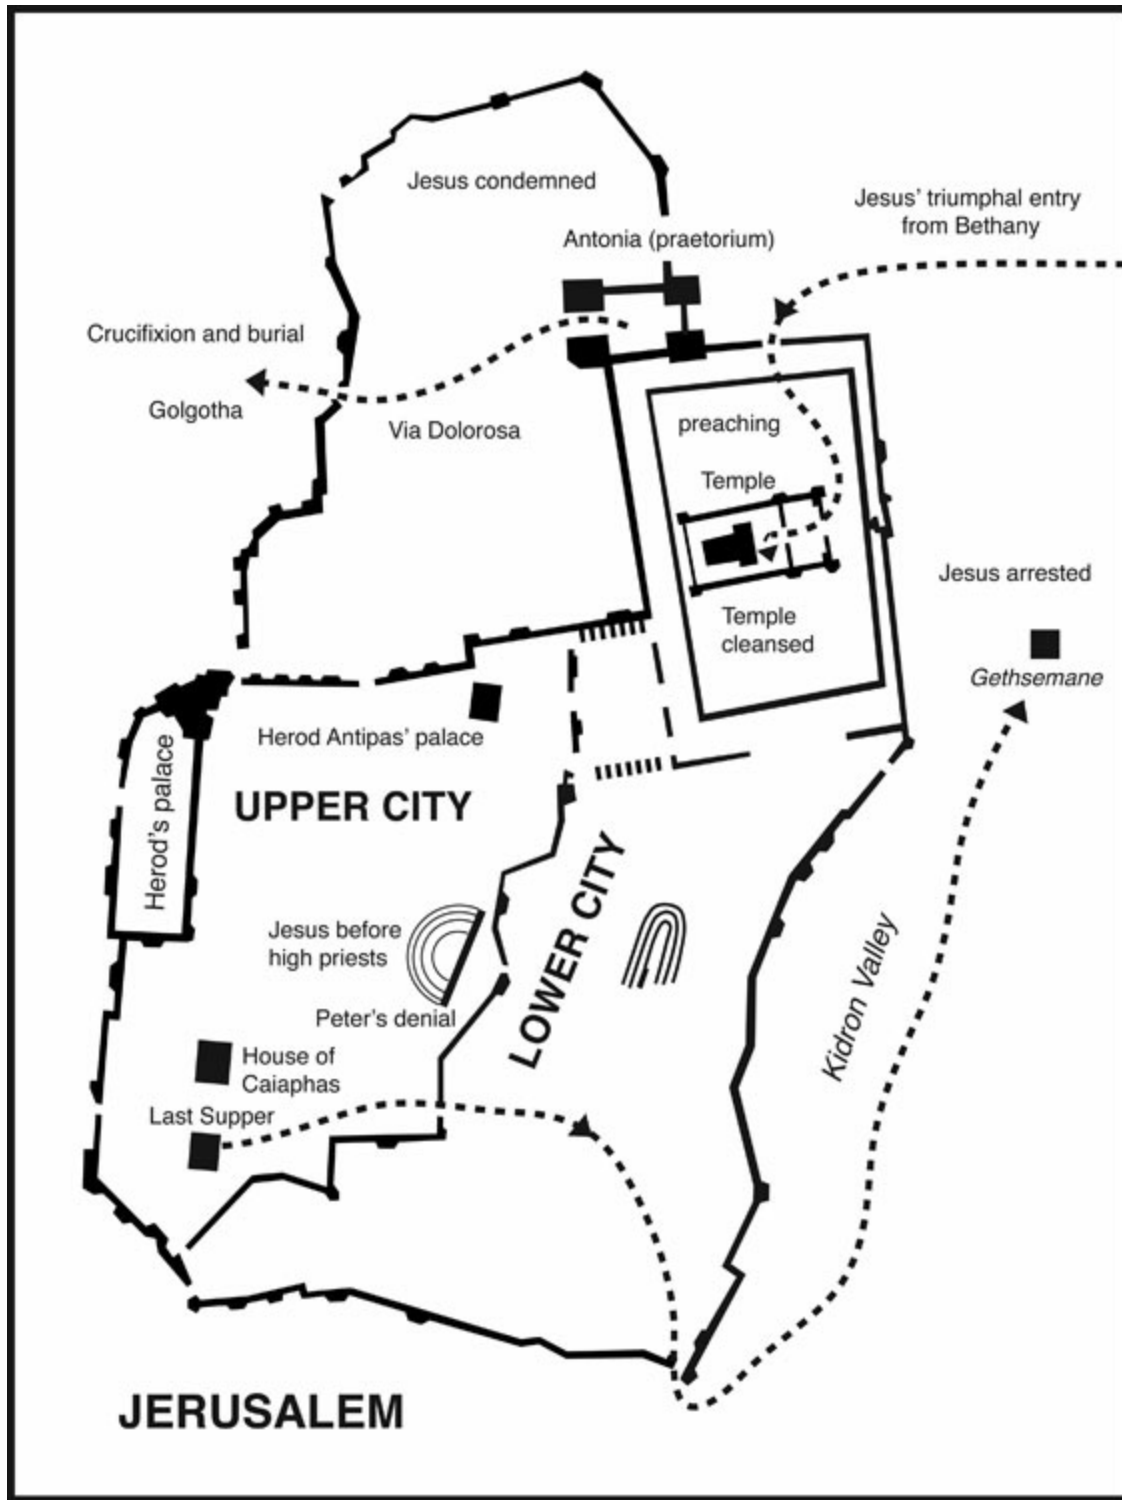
Jesus condemned

Jesus' triumphal entry from Bethany

Antonia (praetorium)

Crucifixion and burial

Golgotha

Via Dolorosa

preaching

Temple

Jesus arrested

Temple cleansed

Gethsemane

Herod Antipas' palace

Herod's palace

UPPER CITY

LOWER CITY

Jesus before high priests

Peter's denial

Kidron Valley

House of Caiaphas

Last Supper

JERUSALEM